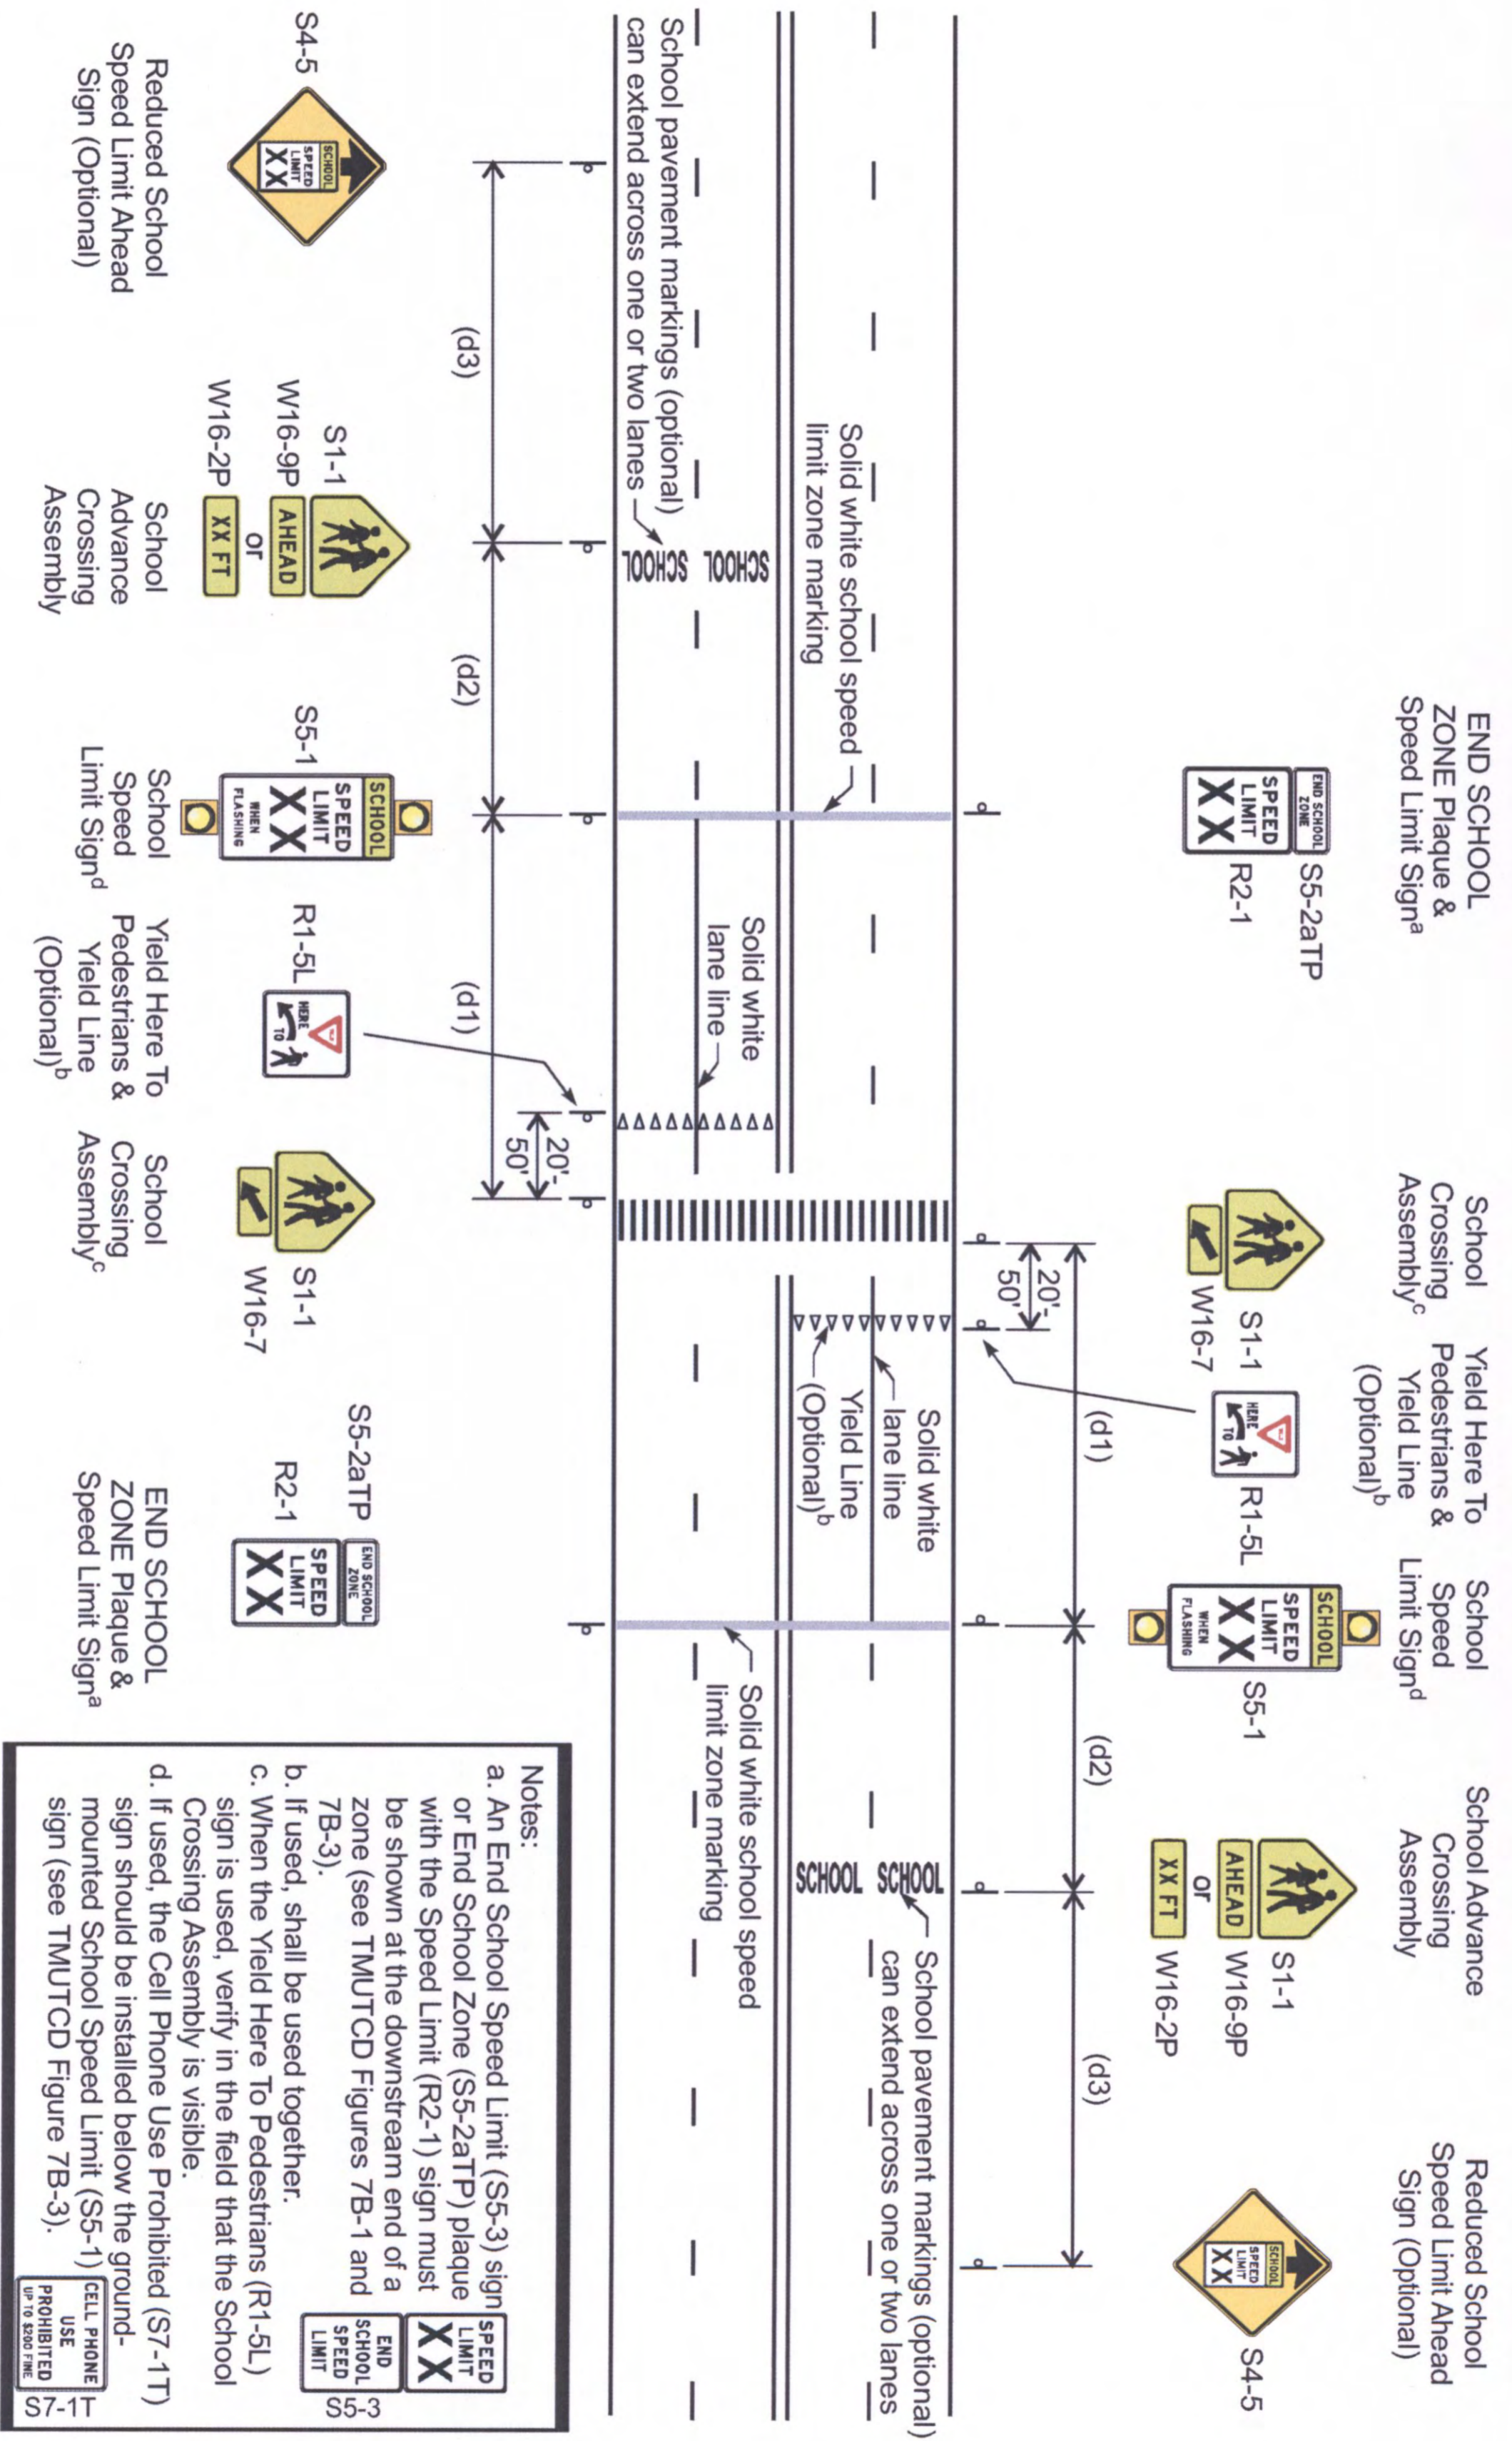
END SCHOOL ZONE Plaque & Speed Limit Sign$^a$

END SCHOOL ZONE
SPEED LIMIT
XX
S5-2aTP
R2-1

School Crossing Assembly$^c$
S1-1
W16-7

Yield Here To Pedestrians & Yield Line (Optional)$^b$
HERE TO
R1-5L

School Speed Limit Sign$^d$
SCHOOL
SPEED LIMIT
XX
WHEN FLASHING
S5-1

School Advance Crossing Assembly
AHEAD
or
XX FT
S1-1
W16-9P
W16-2P

Reduced School Speed Limit Ahead Sign (Optional)
SCHOOL
SPEED LIMIT
XX
S4-5

20'-50'
(d1)
(d2)
(d3)

Solid white lane line
Yield Line (Optional)$^b$
Solid white school speed limit zone marking
SCHOOL SCHOOL
School pavement markings (optional) can extend across one or two lanes

Solid white school speed limit zone marking
Solid white lane line
SCHOOL SCHOOL
School pavement markings (optional) can extend across one or two lanes

S4-5
Reduced School Speed Limit Ahead Sign (Optional)
SCHOOL
SPEED LIMIT
XX

(d3)
(d2)
(d1)
20'-50'

S1-1
W16-9P
W16-2P
AHEAD
or
XX FT
School Advance Crossing Assembly

S5-1
SCHOOL
SPEED LIMIT
XX
WHEN FLASHING
School Speed Limit Sign$^d$

R1-5L
HERE TO
Yield Here To Pedestrians & Yield Line (Optional)$^b$

S1-1
W16-7
School Crossing Assembly$^c$

S5-2aTP
R2-1
END SCHOOL ZONE
SPEED LIMIT
XX
END SCHOOL ZONE Plaque & Speed Limit Sign$^a$

Notes:
a. An End School Speed Limit (S5-3) sign or End School Zone (S5-2aTP) plaque with the Speed Limit (R2-1) sign must be shown at the downstream end of a zone (see TMUTCD Figures 7B-1 and 7B-3).
b. If used, shall be used together.
c. When the Yield Here To Pedestrians (R1-5L) sign is used, verify in the field that the School Crossing Assembly is visible.
d. If used, the Cell Phone Use Prohibited (S7-1T) sign should be installed below the ground-mounted School Speed Limit (S5-1) sign (see TMUTCD Figure 7B-3).

SPEED LIMIT
XX
END SCHOOL SPEED LIMIT
S5-3

CELL PHONE USE PROHIBITED
UP TO $200 FINE
S7-1T